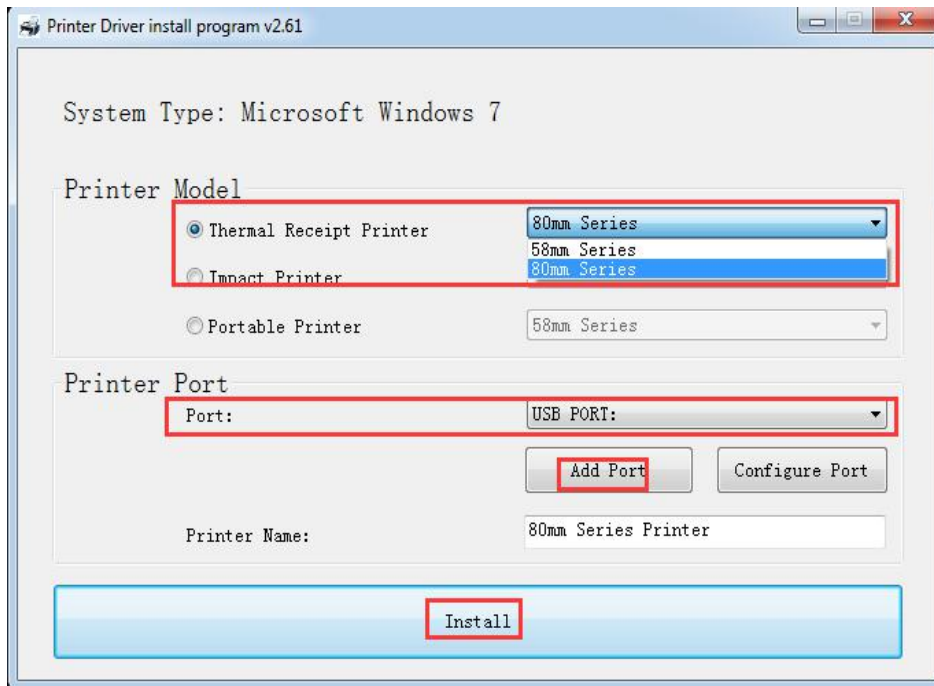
Printer Driver install program v2.61

System Type: Microsoft Windows 7

Printer Model

Thermal Receipt Printer

80mm Series

58mm Series

80mm Series

Impact Printer

Portable Printer

58mm Series

Printer Port

Port:

USB PORT:

Add Port

Configure Port

Printer Name:

80mm Series Printer

Install